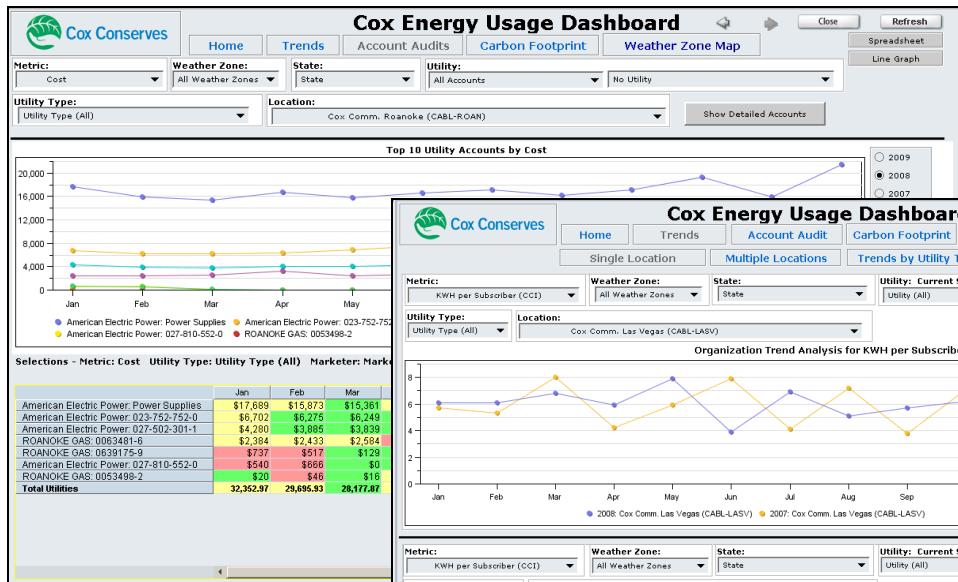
Cox Conserves

Cox Energy Usage Dashboard

Close Refresh

Spreadsheet

Line Graph

Home Trends Account Audits Carbon Footprint Weather Zone Map

Metric: Cost

Weather Zone: All Weather Zones

State: State

Utility: All Accounts

No Utility

Utility Type: Utility Type (All)

Location: Cox Comm. Roanoke (CABL-ROAN)

Show Detailed Accounts

Top 10 Utility Accounts by Cost

2009
2008
2007

20,000
16,000
12,000
8,000
4,000
0

Jan Feb Mar Apr May

American Electric Power: Power Supplies
American Electric Power: 023-752-752
American Electric Power: 027-810-552-0
ROANOKE GAS: 0053498-2

Selections - Metric: Cost Utility Type: Utility Type (All) Marketer: Marke

| | Jan | Feb | Mar |
|---|---|---|---|
| American Electric Power: Power Supplies | $17,689 | $15,873 | $15,361 |
| American Electric Power: 023-752-752-0 | $6,702 | $6,275 | $6,249 |
| American Electric Power: 027-502-301-1 | $4,280 | $3,885 | $3,839 |
| ROANOKE GAS: 0063481-6 | $2,384 | $2,433 | $2,584 |
| ROANOKE GAS: 0639175-9 | $737 | $517 | $129 |
| American Electric Power: 027-810-552-0 | $540 | $666 | $0 |
| ROANOKE GAS: 0053498-2 | $20 | $46 | $16 |
| Total Utilities | 32,352.97 | 29,695.93 | 28,177.87 |

Cox Conserves

Cox Energy Usage Dashbo

Home Trends Account Audit Carbon Footprint

Single Location Multiple Locations Trends by Utility T

Metric: KWH per Subscriber (CCI)

Weather Zone: All Weather Zones

State: State

Utility: Current

Utility (All)

Utility Type: Utility Type (All)

Location: Cox Comm. Las Vegas (CABL-LASV)

Organization Trend Analysis for KWH per Subscrib

8
6
4
2
0

Jan Feb Mar Apr May Jun Jul Aug Sep

2008: Cox Comm. Las Vegas (CABL-LASV)
2007: Cox Comm. Las Vegas (CABL-LASV)

Metric: KWH per Subscriber (CCI)

Weather Zone: All Weather Zones

State: State

Utility: Current

Utility (All)